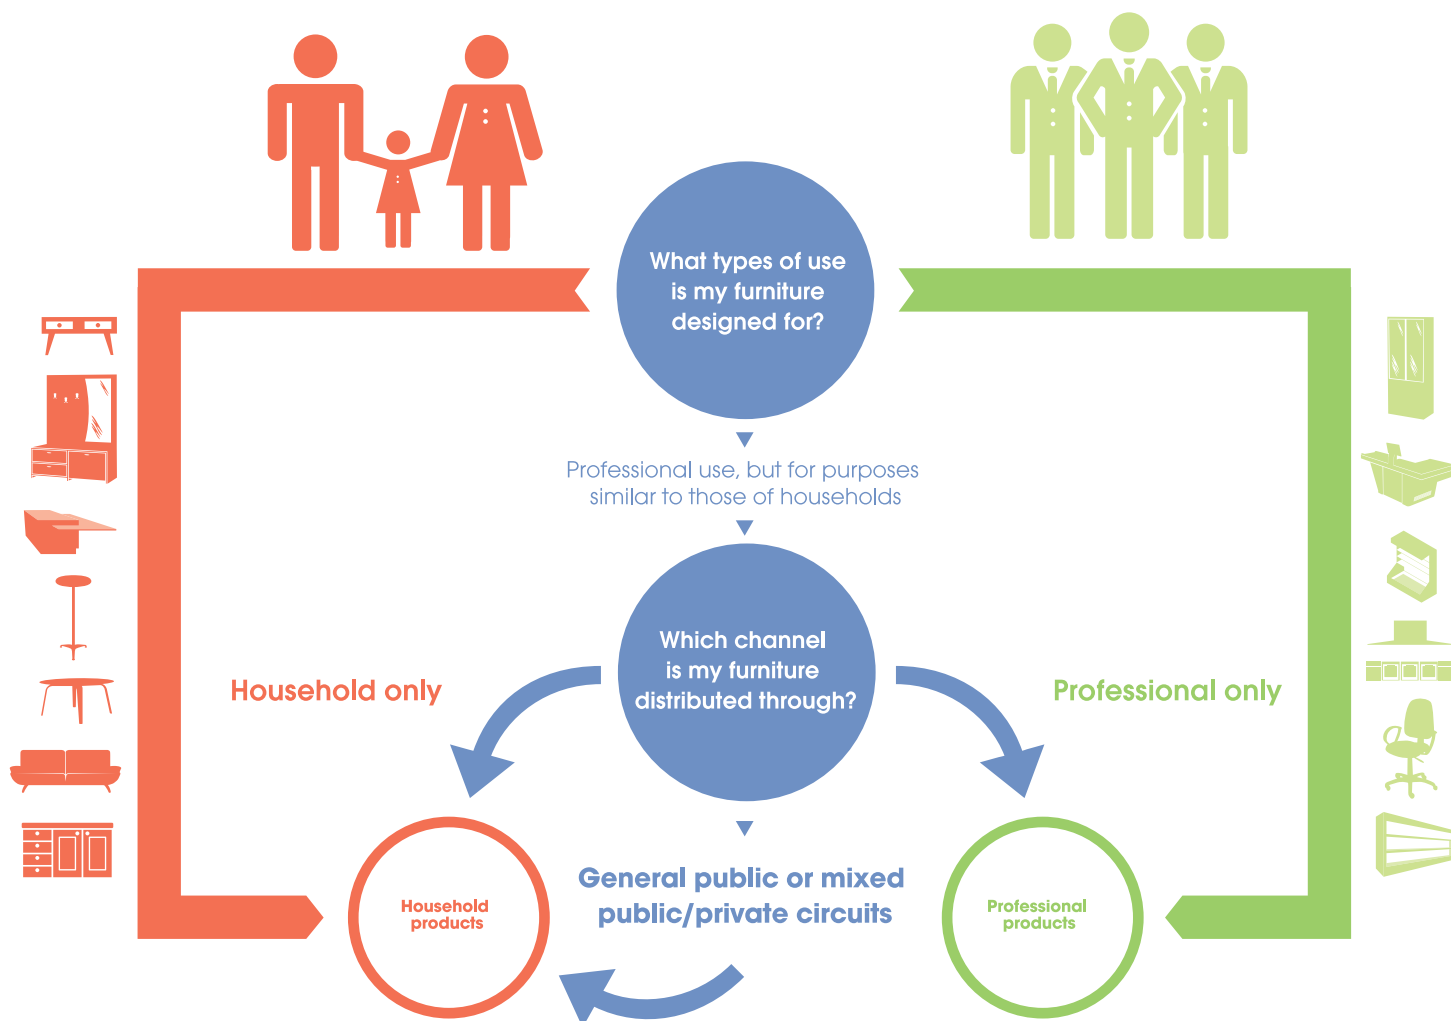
What types of use is my furniture designed for?

Professional use, but for purposes similar to those of households

Which channel is my furniture distributed through?

Household only

Professional only

Household products

General public or mixed public/private circuits

Professional products